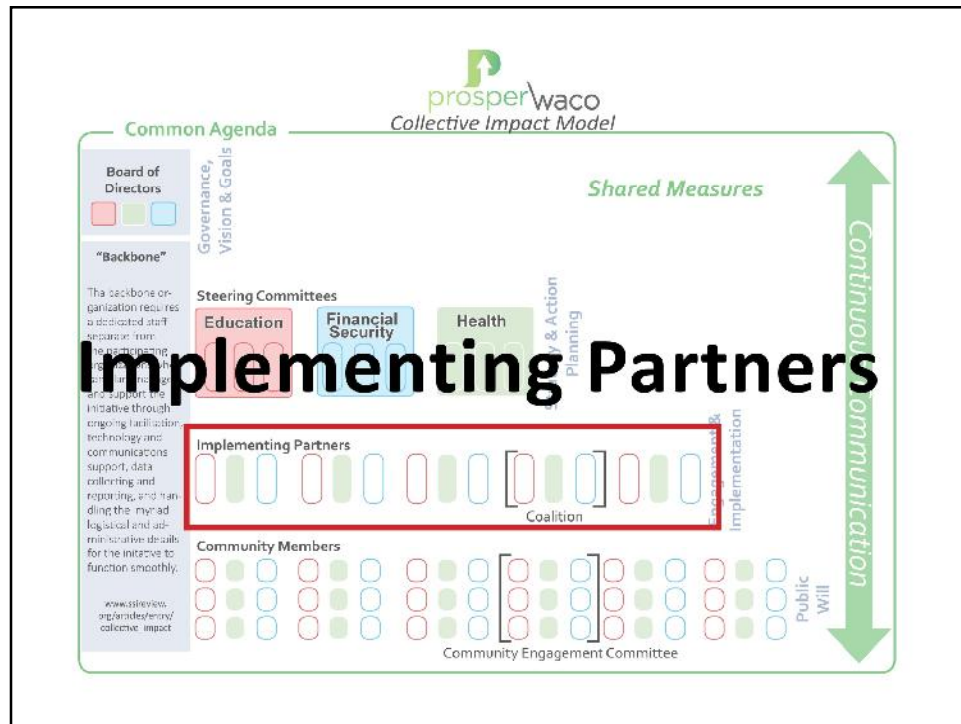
prosperwaco
Collective Impact Model

Common Agenda

Board of Directors

Governance, Vision & Goals

Shared Measures

Continuous Communication

"Backbone"

The backbone organization requires a dedicated staff separate from the participating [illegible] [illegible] and support the initiative through ongoing facilitation, technology and communications support, data collecting and reporting, and handling the myriad logistical and administrative details for the initiative to function smoothly.

www.ssireview.org/articles/entry/collective_impact

Steering Committees

Education

Financial Security

Health

Strategy & Action Planning

Implementing Partners

Implementing Partners

Coalition

Engagement & Implementation

Community Members

Public Will

Community Engagement Committee